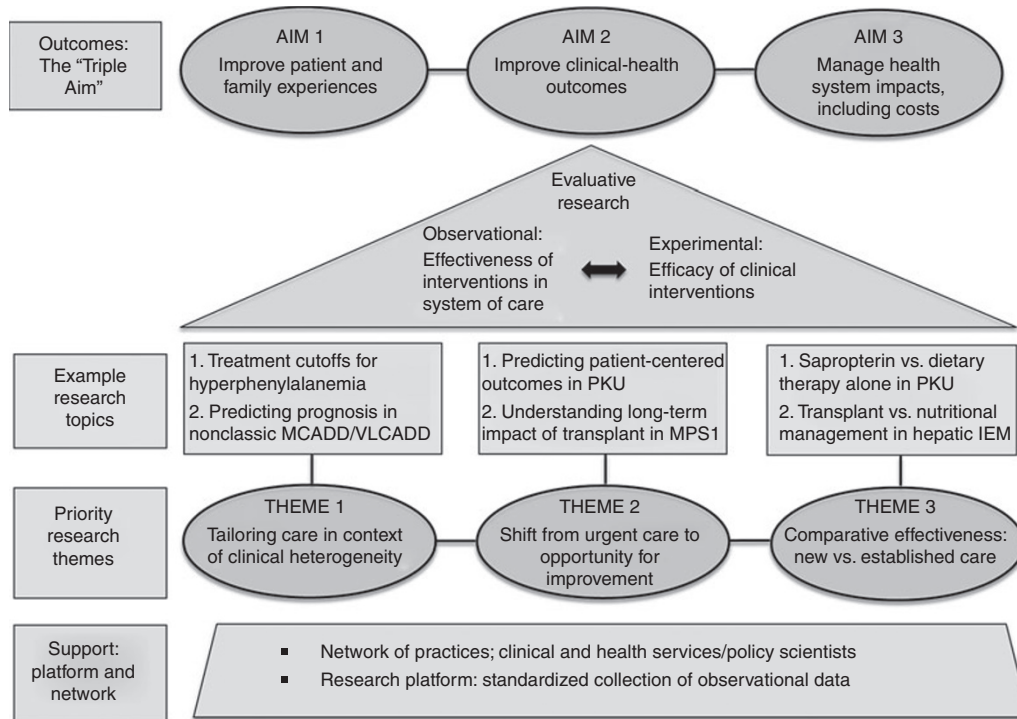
Outcomes: The "Triple Aim"

AIM 1
Improve patient and family experiences

AIM 2
Improve clinical-health outcomes

AIM 3
Manage health system impacts, including costs

Evaluative research

Observational: Effectiveness of interventions in system of care

Experimental: Efficacy of clinical interventions

Example research topics

1. Treatment cutoffs for hyperphenylalanemia
2. Predicting prognosis in nonclassic MCADD/VLCADD

1. Predicting patient-centered outcomes in PKU
2. Understanding long-term impact of transplant in MPS1

1. Sapropterin vs. dietary therapy alone in PKU
2. Transplant vs. nutritional management in hepatic IEM

Priority research themes

THEME 1
Tailoring care in context of clinical heterogeneity

THEME 2
Shift from urgent care to opportunity for improvement

THEME 3
Comparative effectiveness: new vs. established care

Support: platform and network

▪ Network of practices; clinical and health services/policy scientists
▪ Research platform: standardized collection of observational data